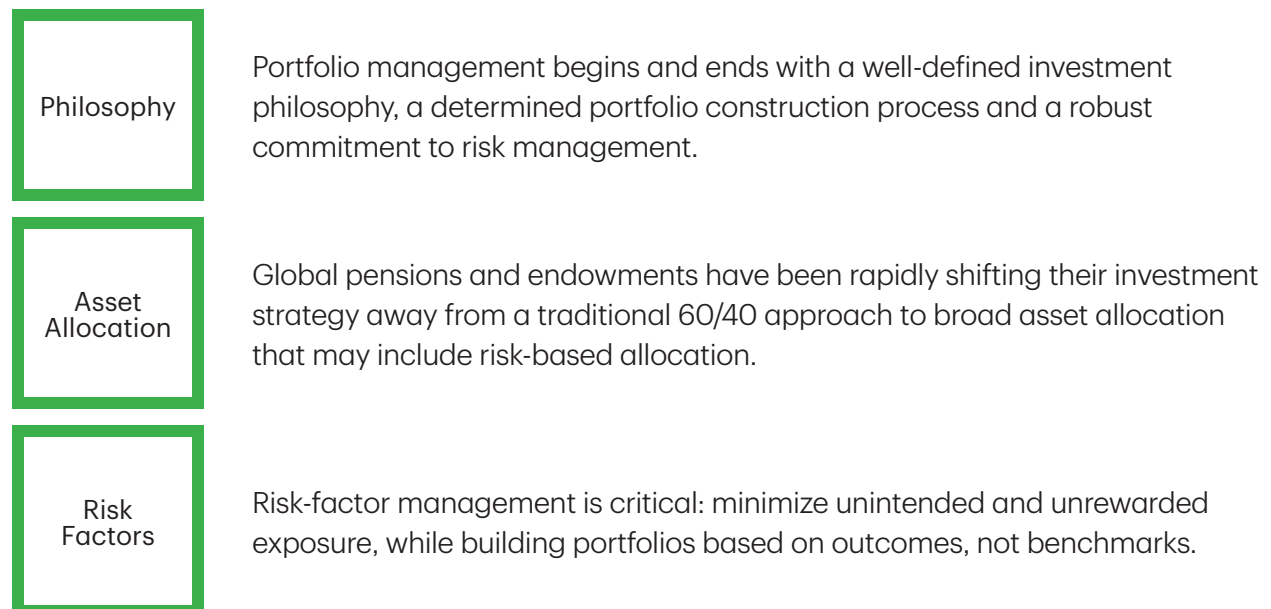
Philosophy

Portfolio management begins and ends with a well-defined investment philosophy, a determined portfolio construction process and a robust commitment to risk management.

Asset Allocation

Global pensions and endowments have been rapidly shifting their investment strategy away from a traditional 60/40 approach to broad asset allocation that may include risk-based allocation.

Risk Factors

Risk-factor management is critical: minimize unintended and unrewarded exposure, while building portfolios based on outcomes, not benchmarks.